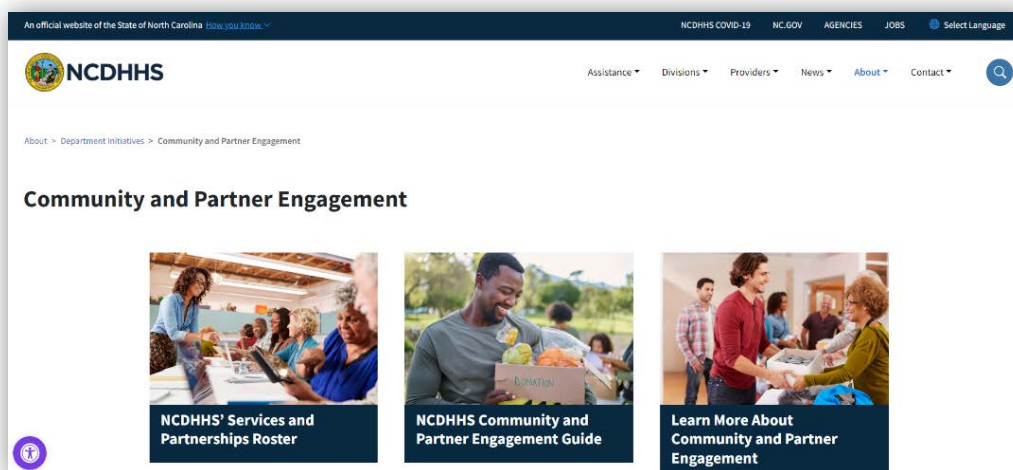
An official website of the State of North Carolina How you know

NCDHHS COVID-19 NC.GOV AGENCIES JOBS Select Language

NCDHHS

Assistance Divisions Providers News About Contact

About > Department Initiatives > Community and Partner Engagement

Community and Partner Engagement

DONATION

NCDHHS' Services and Partnerships Roster

NCDHHS Community and Partner Engagement Guide

Learn More About Community and Partner Engagement